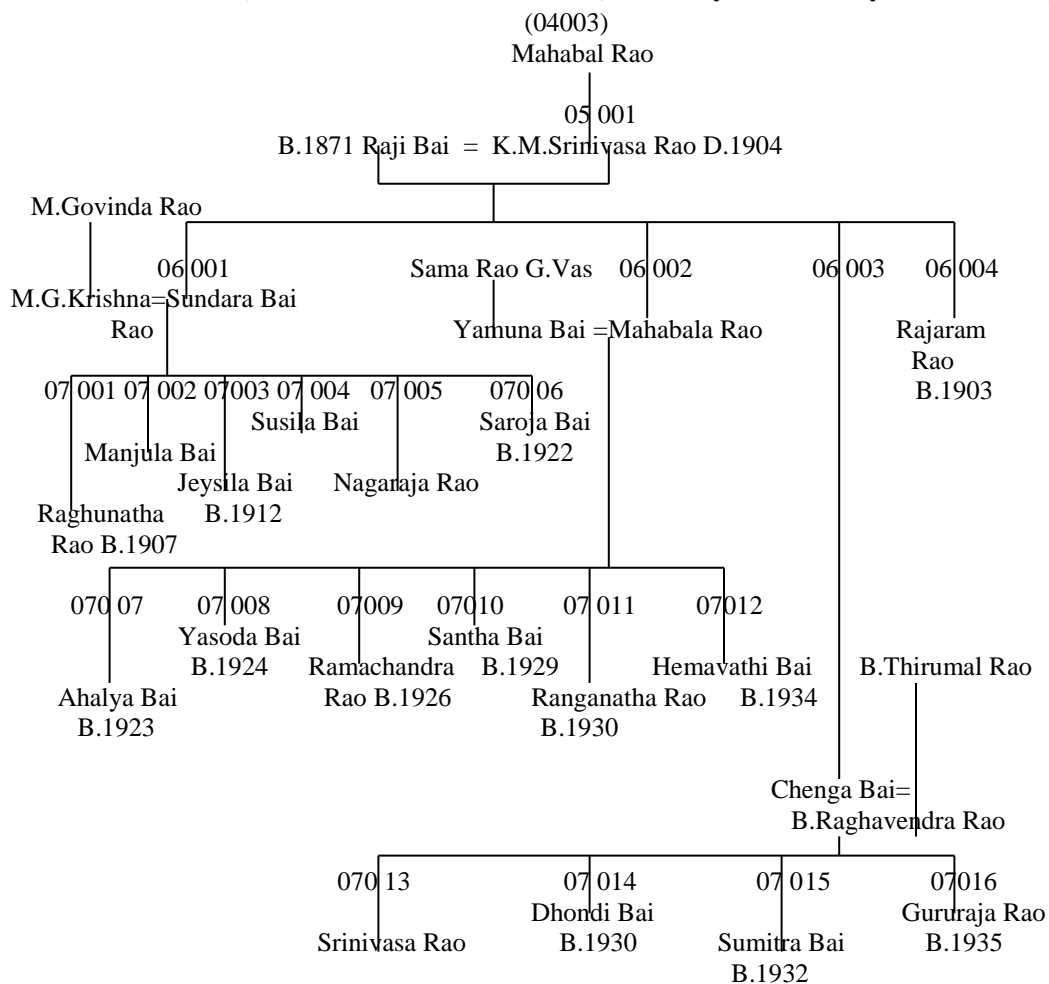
(04003)
Mahabal Rao

05 001
B.1871 Raji Bai = K.M.Srinivasa Rao D.1904

M.Govinda Rao

06 001
M.G.Krishna=Sundara Bai
Rao

Sama Rao G.Vas
Yamuna Bai =Mahabala Rao

06 002

06 003

06 004
Rajaram
Rao
B.1903

07 001 07 002 07003 07 004 07 005 070 06
Susila Bai
Saroja Bai
B.1922
Manjula Bai
Jeysila Bai
B.1912
Nagaraja Rao
Raghunatha
Rao B.1907

070 07 07 008 07009 07010 07 011 07012
Yasoda Bai
B.1924
Ramachandra
Rao B.1926
Santha Bai
B.1929
Hemavathi Bai
B.1934
Ahalya Bai
B.1923
Ranganatha Rao
B.1930

B.Thirumal Rao

Chenga Bai=
B.Raghavendra Rao

070 13 07 014 07 015 07016
Srinivasa Rao
Dhondi Bai
B.1930
Sumitra Bai
B.1932
Gururaja Rao
B.1935